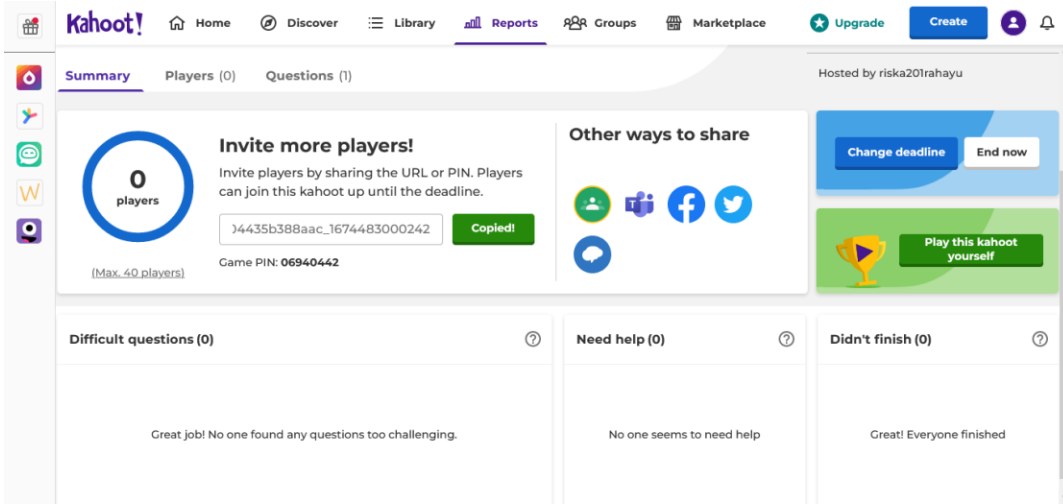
Kahoot! Home Discover Library Reports Groups Marketplace Upgrade Create

Summary Players (0) Questions (1)

Hosted by riska201rahayu

0 players

(Max. 40 players)

Invite more players!

Invite players by sharing the URL or PIN. Players can join this kahoot up until the deadline.

)4435b388aac_1674483000242 Copied!

Game PIN: 06940442

Other ways to share

Change deadline End now

Play this kahoot yourself

Difficult questions (0)

Great job! No one found any questions too challenging.

Need help (0)

No one seems to need help

Didn't finish (0)

Great! Everyone finished